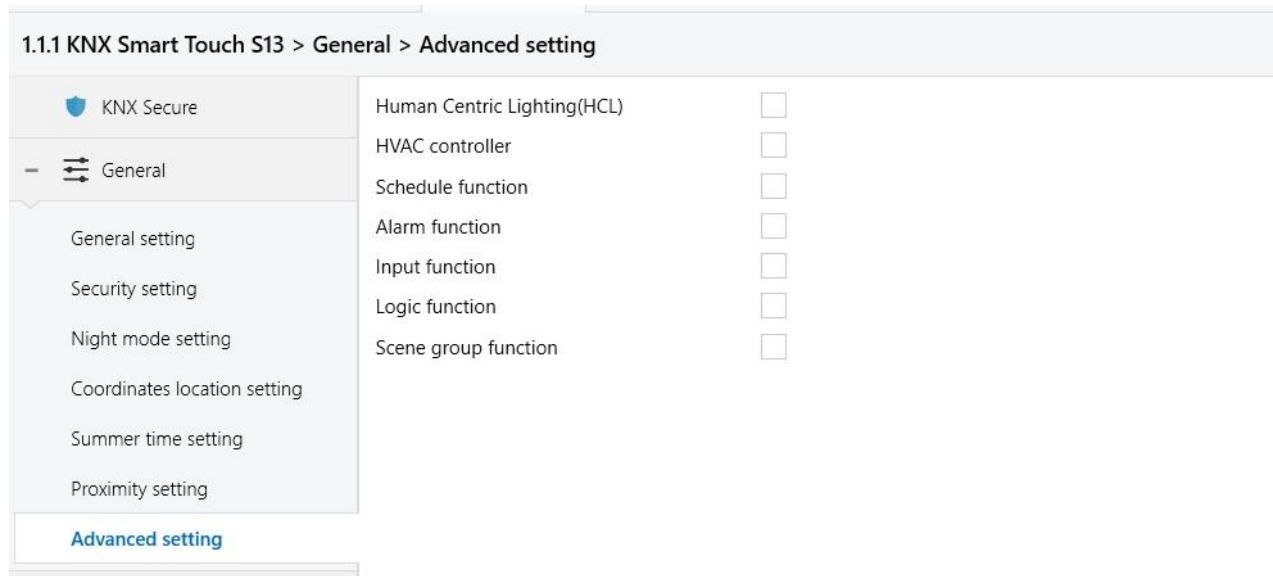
1.1.1 KNX Smart Touch S13 > General > Advanced setting

KNX Secure

– General

General setting

Security setting

Night mode setting

Coordinates location setting

Summer time setting

Proximity setting

Advanced setting

Human Centric Lighting(HCL)

HVAC controller

Schedule function

Alarm function

Input function

Logic function

Scene group function